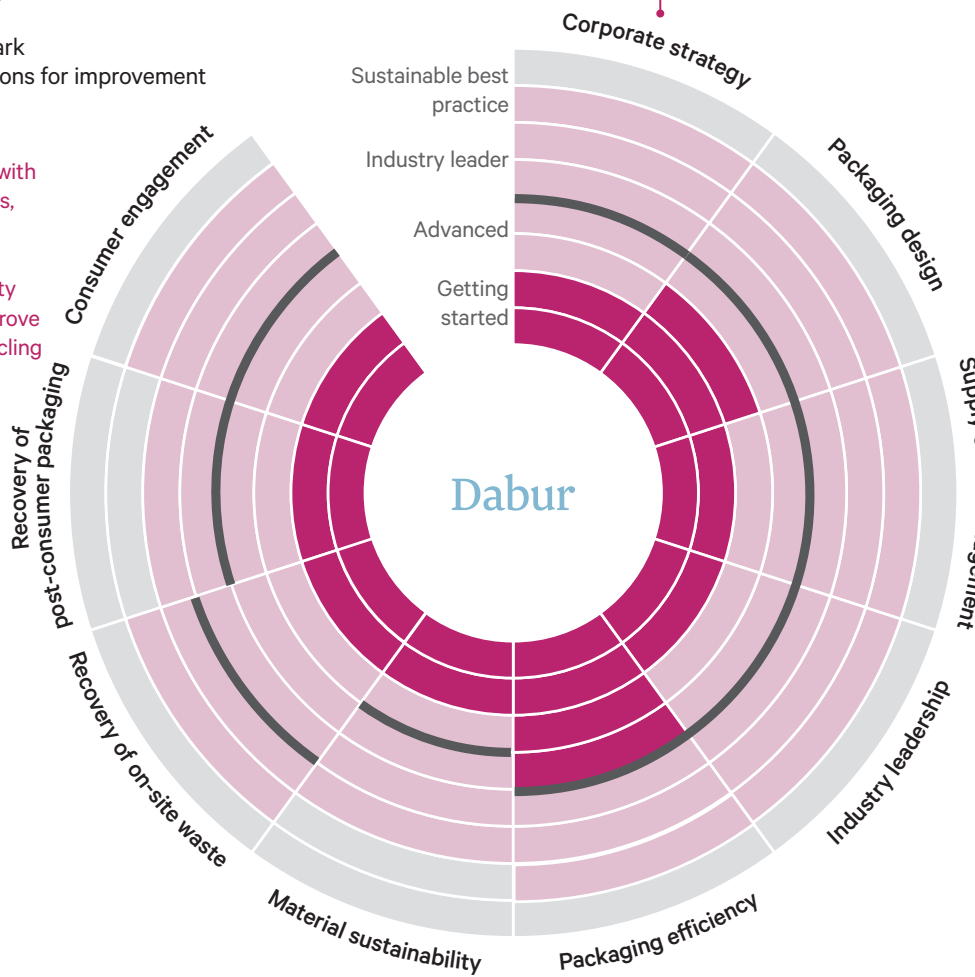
ark
ons for improvement

with
s,

ty
rove
cling

Sustainable best practice
Industry leader
Advanced
Getting started

Corporate strategy
Packaging design
Supp
gement
Industry leadership
Packaging efficiency
Material sustainability
Recovery of on-site waste
Recovery of post-consumer packaging
Consumer engagement

Dabur